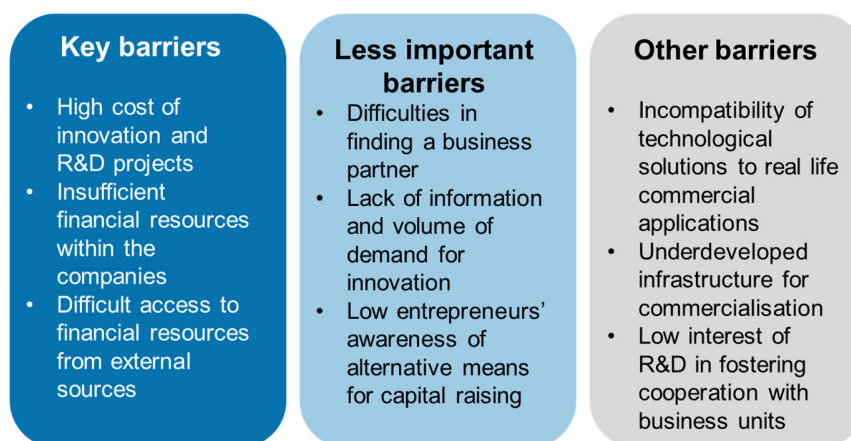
Key barriers

- High cost of innovation and R&D projects
- Insufficient financial resources within the companies
- Difficult access to financial resources from external sources

Less important barriers

- Difficulties in finding a business partner
- Lack of information and volume of demand for innovation
- Low entrepreneurs' awareness of alternative means for capital raising

Other barriers

- Incompatibility of technological solutions to real life commercial applications
- Underdeveloped infrastructure for commercialisation
- Low interest of R&D in fostering cooperation with business units